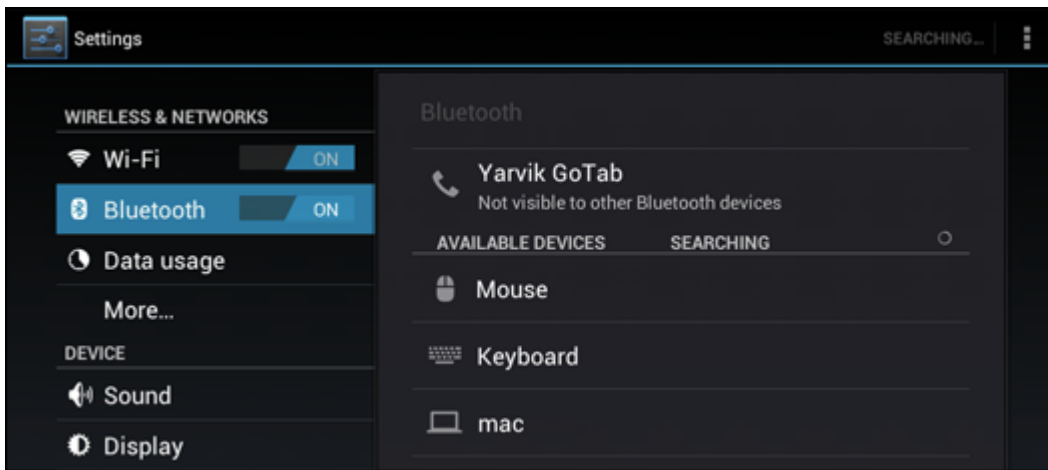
Settings

SEARCHING...

WIRELESS & NETWORKS

Wi-Fi ON

Bluetooth ON

Data usage

More...

DEVICE

Sound

Display

Bluetooth

Yarvik GoTab
Not visible to other Bluetooth devices

AVAILABLE DEVICES SEARCHING

Mouse

Keyboard

mac